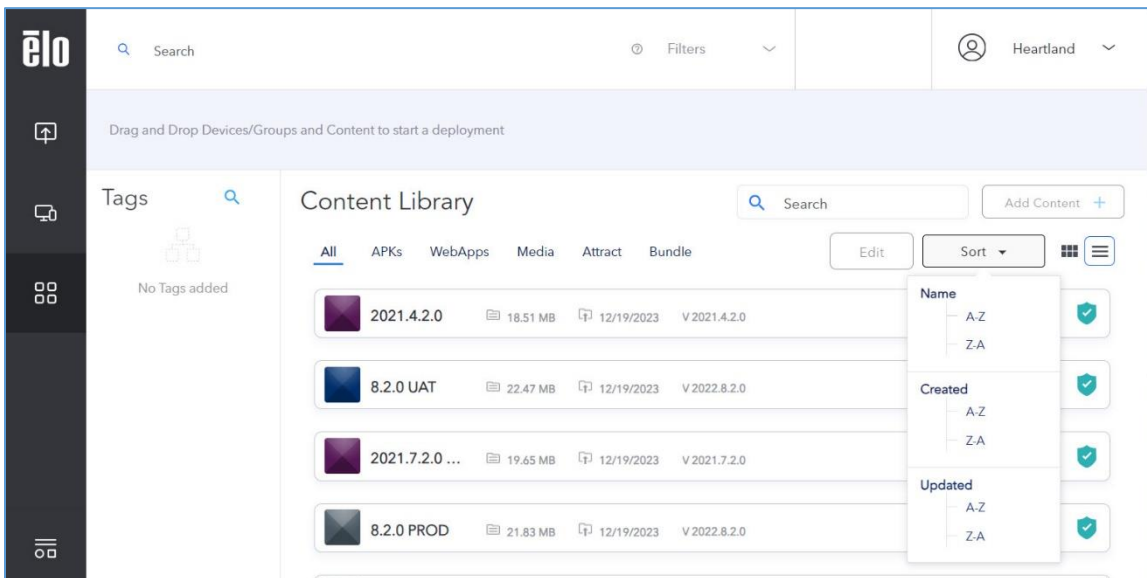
ēlo

Search

Filters

Heartland

Drag and Drop Devices/Groups and Content to start a deployment

Tags

No Tags added

Content Library

Search

Add Content +

All APKs WebApps Media Attract Bundle

Edit

Sort

2021.4.2.0 18.51 MB 12/19/2023 V 2021.4.2.0

8.2.0 UAT 22.47 MB 12/19/2023 V 2022.8.2.0

2021.7.2.0 ... 19.65 MB 12/19/2023 V 2021.7.2.0

8.2.0 PROD 21.83 MB 12/19/2023 V 2022.8.2.0

Name
A-Z
Z-A

Created
A-Z
Z-A

Updated
A-Z
Z-A